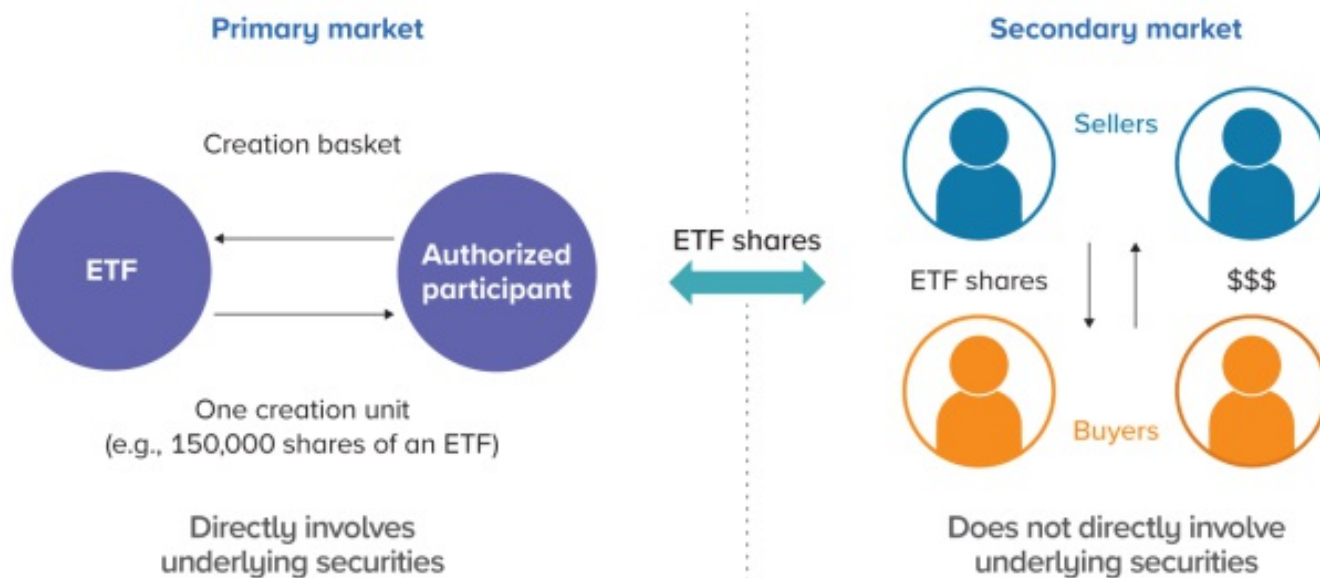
Primary market

Creation basket

ETF

Authorized participant

One creation unit
(e.g., 150,000 shares of an ETF)

Directly involves underlying securities

ETF shares

Secondary market

Sellers

ETF shares

$$$

Buyers

Does not directly involve underlying securities